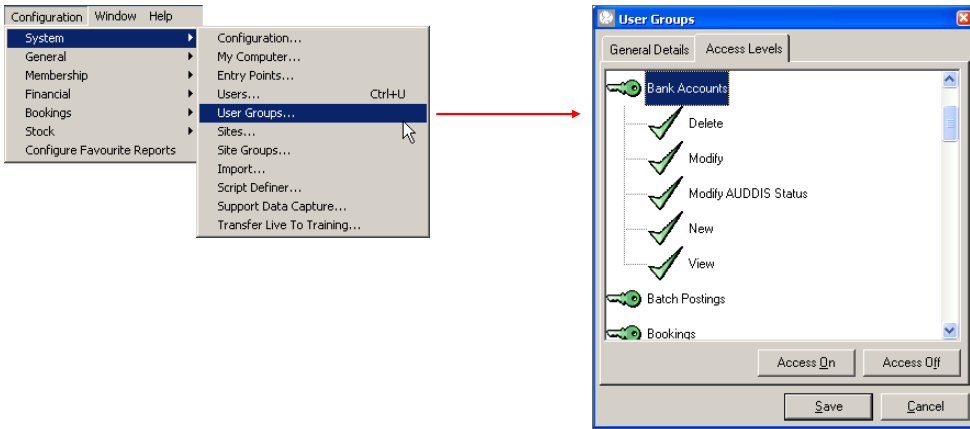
Configuration Window Help

System
General
Membership
Financial
Bookings
Stock
Configure Favourite Reports

Configuration...
My Computer...
Entry Points...
Users... Ctrl+U
User Groups...
Sites...
Site Groups...
Import...
Script Definer...
Support Data Capture...
Transfer Live To Training...

User Groups

General Details
Access Levels

Bank Accounts
Delete
Modify
Modify AUDDIS Status
New
View
Batch Postings
Bookings

Access On
Access Off

Save
Cancel